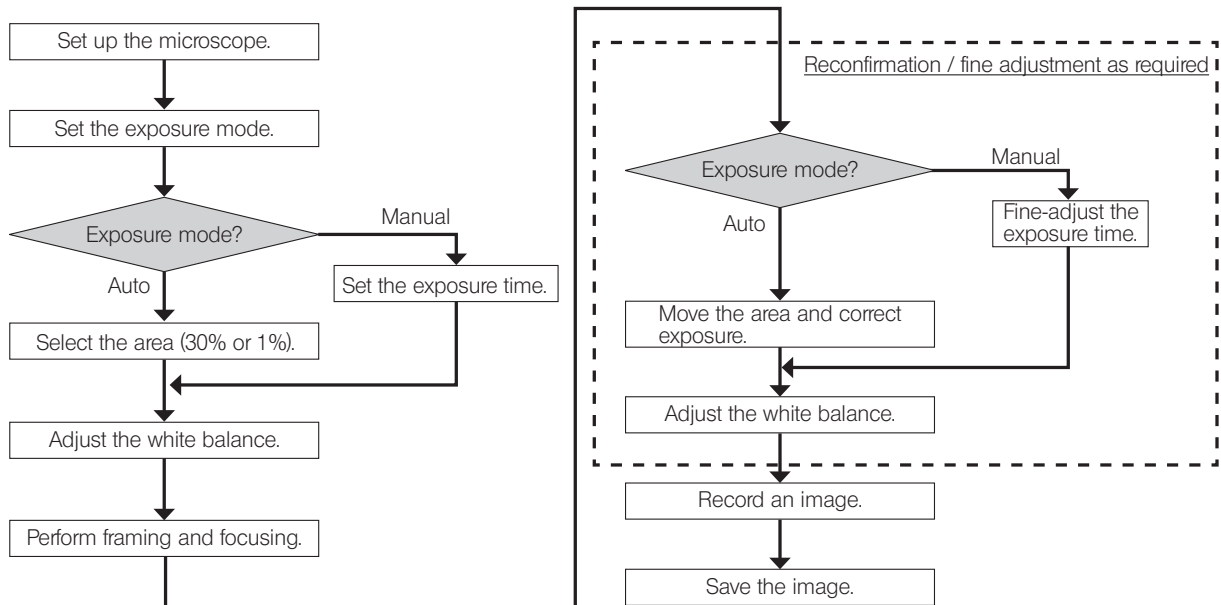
Set up the microscope.

Set the exposure mode.

Exposure mode?

Manual

Auto

Set the exposure time.

Select the area (30% or 1%).

Adjust the white balance.

Perform framing and focusing.

Reconfirmation / fine adjustment as required

Exposure mode?

Manual

Auto

Fine-adjust the exposure time.

Move the area and correct exposure.

Adjust the white balance.

Record an image.

Save the image.